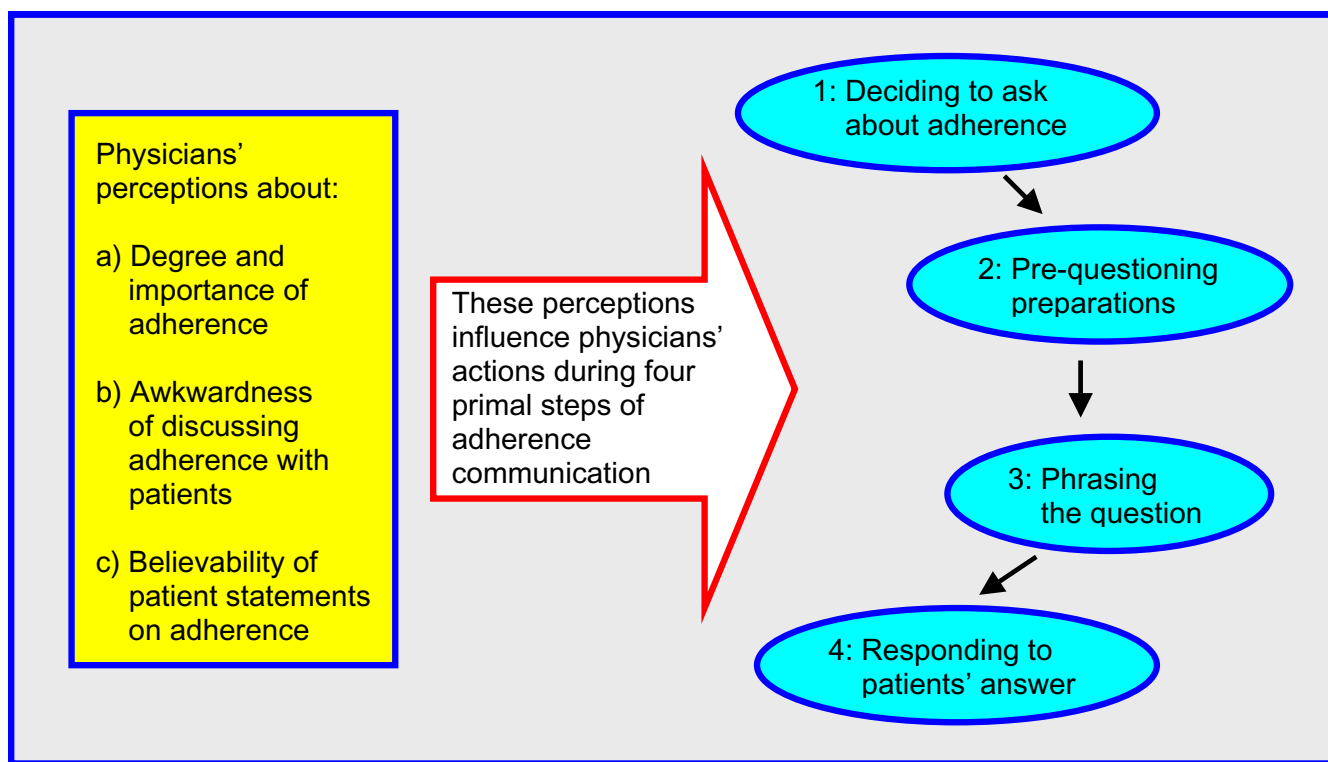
Physicians' perceptions about:

a) Degree and importance of adherence

b) Awkwardness of discussing adherence with patients

c) Believability of patient statements on adherence

These perceptions influence physicians' actions during four primal steps of adherence communication

1: Deciding to ask about adherence

2: Pre-questioning preparations

3: Phrasing the question

4: Responding to patients' answer